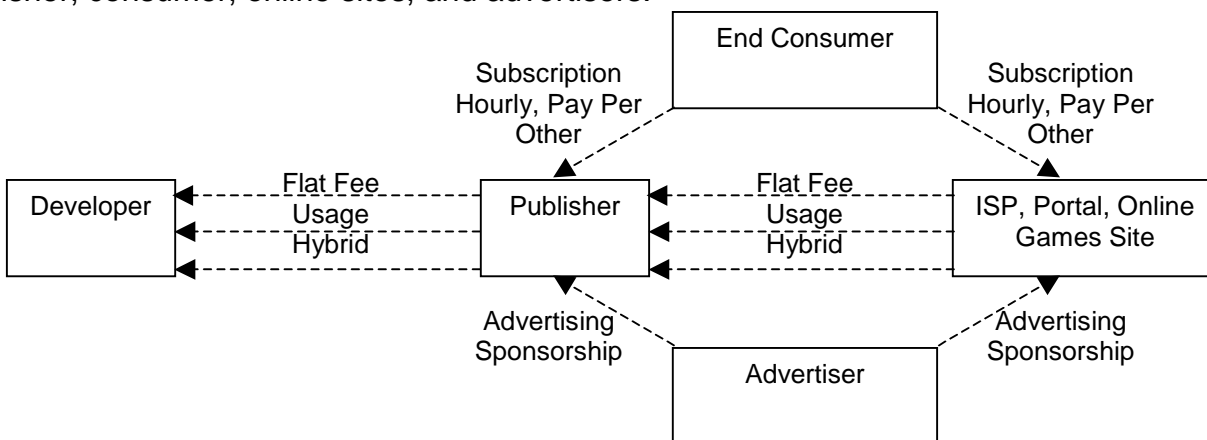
lisher, consumer, online sites, and advertisers.

End Consumer

Subscription Hourly, Pay Per Other

Subscription Hourly, Pay Per Other

Developer

Flat Fee
Usage
Hybrid

Publisher

Flat Fee
Usage
Hybrid

ISP, Portal, Online Games Site

Advertising Sponsorship

Advertising Sponsorship

Advertiser